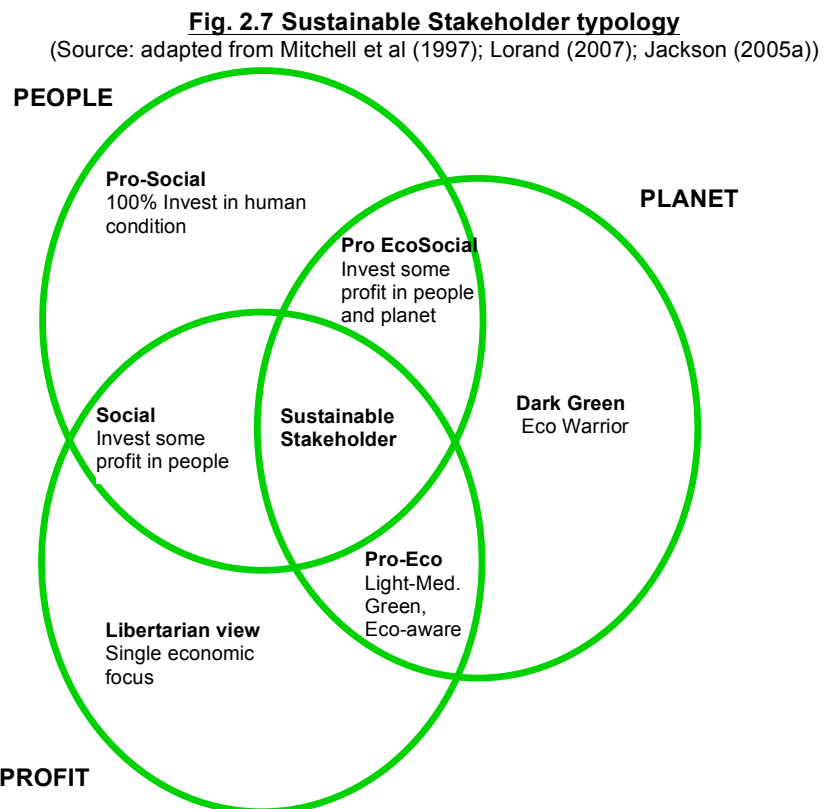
Fig. 2.7 Sustainable Stakeholder typology
(Source: adapted from Mitchell et al (1997); Lorand (2007); Jackson (2005a))

PEOPLE

Pro-Social
100% Invest in human condition

PLANET

Pro EcoSocial
Invest some profit in people and planet

Social
Invest some profit in people

Sustainable Stakeholder

Dark Green
Eco Warrior

Pro-Eco
Light-Med. Green, Eco-aware

Libertarian view
Single economic focus

PROFIT